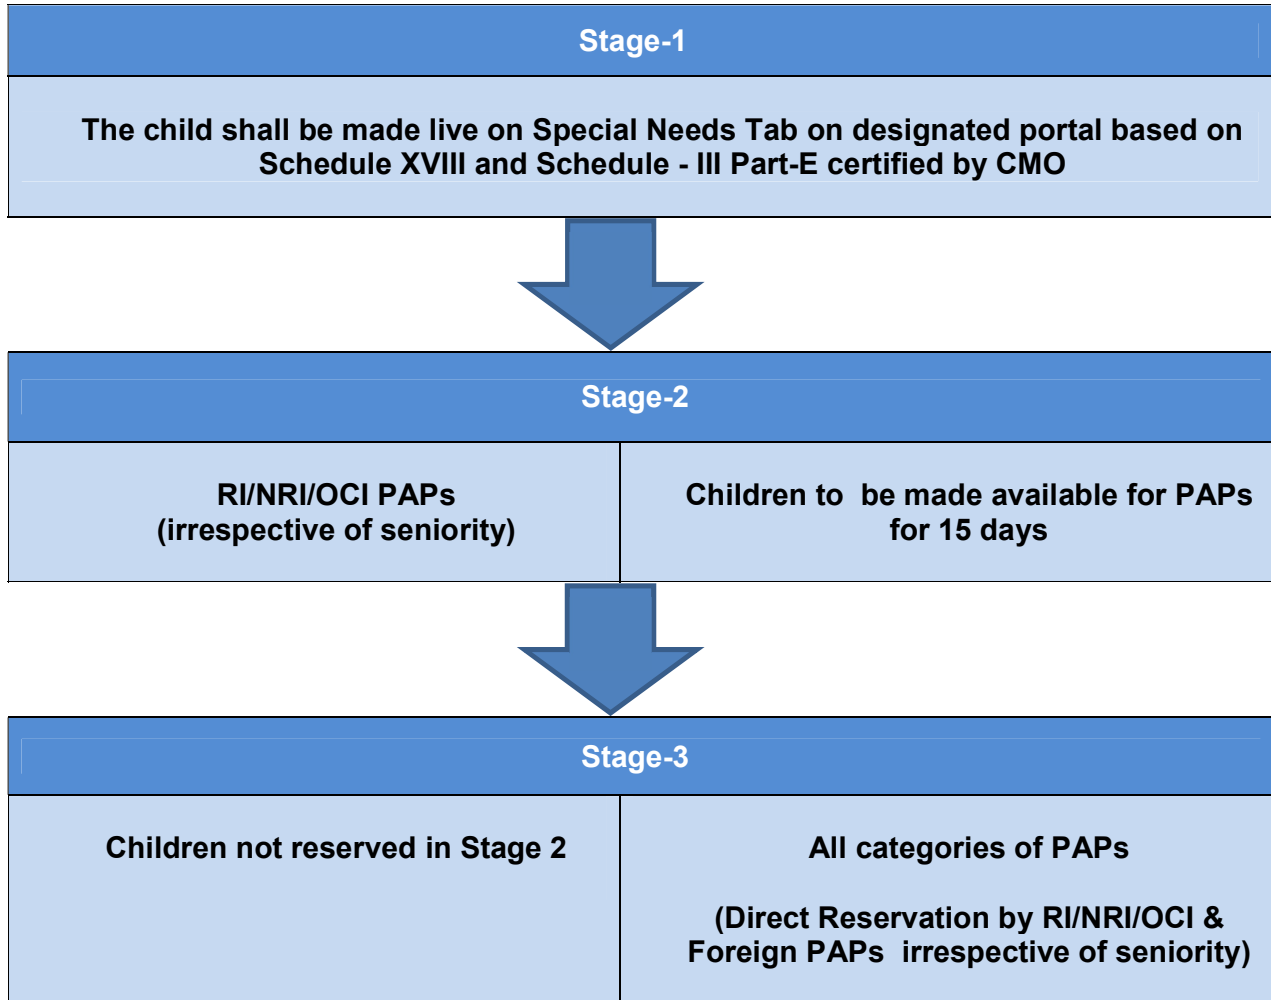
Stage-1

The child shall be made live on Special Needs Tab on designated portal based on Schedule XVIII and Schedule - III Part-E certified by CMO

Stage-2

RI/NRI/OCI PAPs
(irrespective of seniority)

Children to be made available for PAPs for 15 days

Stage-3

Children not reserved in Stage 2

All categories of PAPs

(Direct Reservation by RI/NRI/OCI & Foreign PAPs irrespective of seniority)